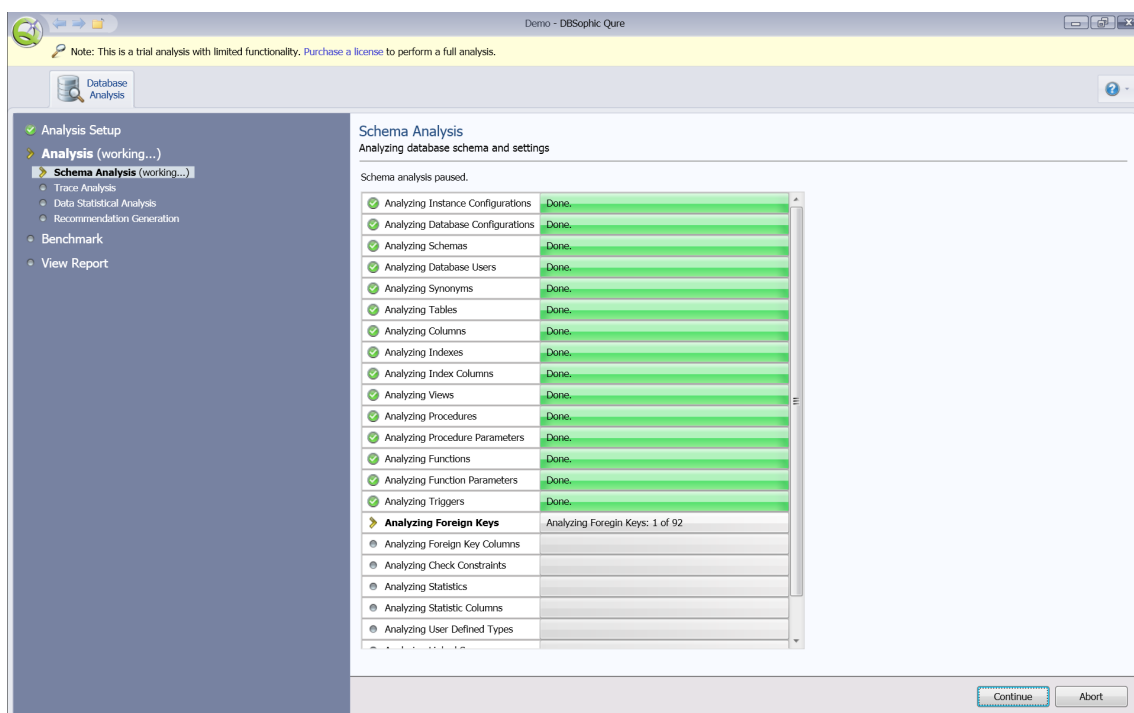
Demo - DBSophic Qure

Note: This is a trial analysis with limited functionality. Purchase a license to perform a full analysis.

Database Analysis

Analysis Setup
Analysis (working...)
Schema Analysis (working...)
Trace Analysis
Data Statistical Analysis
Recommendation Generation
Benchmark
View Report

Schema Analysis
Analyzing database schema and settings

Schema analysis paused.

| | |
|---|---|
| Analyzing Instance Configurations | Done. |
| Analyzing Database Configurations | Done. |
| Analyzing Schemas | Done. |
| Analyzing Database Users | Done. |
| Analyzing Synonyms | Done. |
| Analyzing Tables | Done. |
| Analyzing Columns | Done. |
| Analyzing Indexes | Done. |
| Analyzing Index Columns | Done. |
| Analyzing Views | Done. |
| Analyzing Procedures | Done. |
| Analyzing Procedure Parameters | Done. |
| Analyzing Functions | Done. |
| Analyzing Function Parameters | Done. |
| Analyzing Triggers | Done. |
| Analyzing Foreign Keys | Analyzing Foregin Keys: 1 of 92 |
| Analyzing Foreign Key Columns | |
| Analyzing Check Constraints | |
| Analyzing Statistics | |
| Analyzing Statistic Columns | |
| Analyzing User Defined Types | |
| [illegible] | |

Continue
Abort